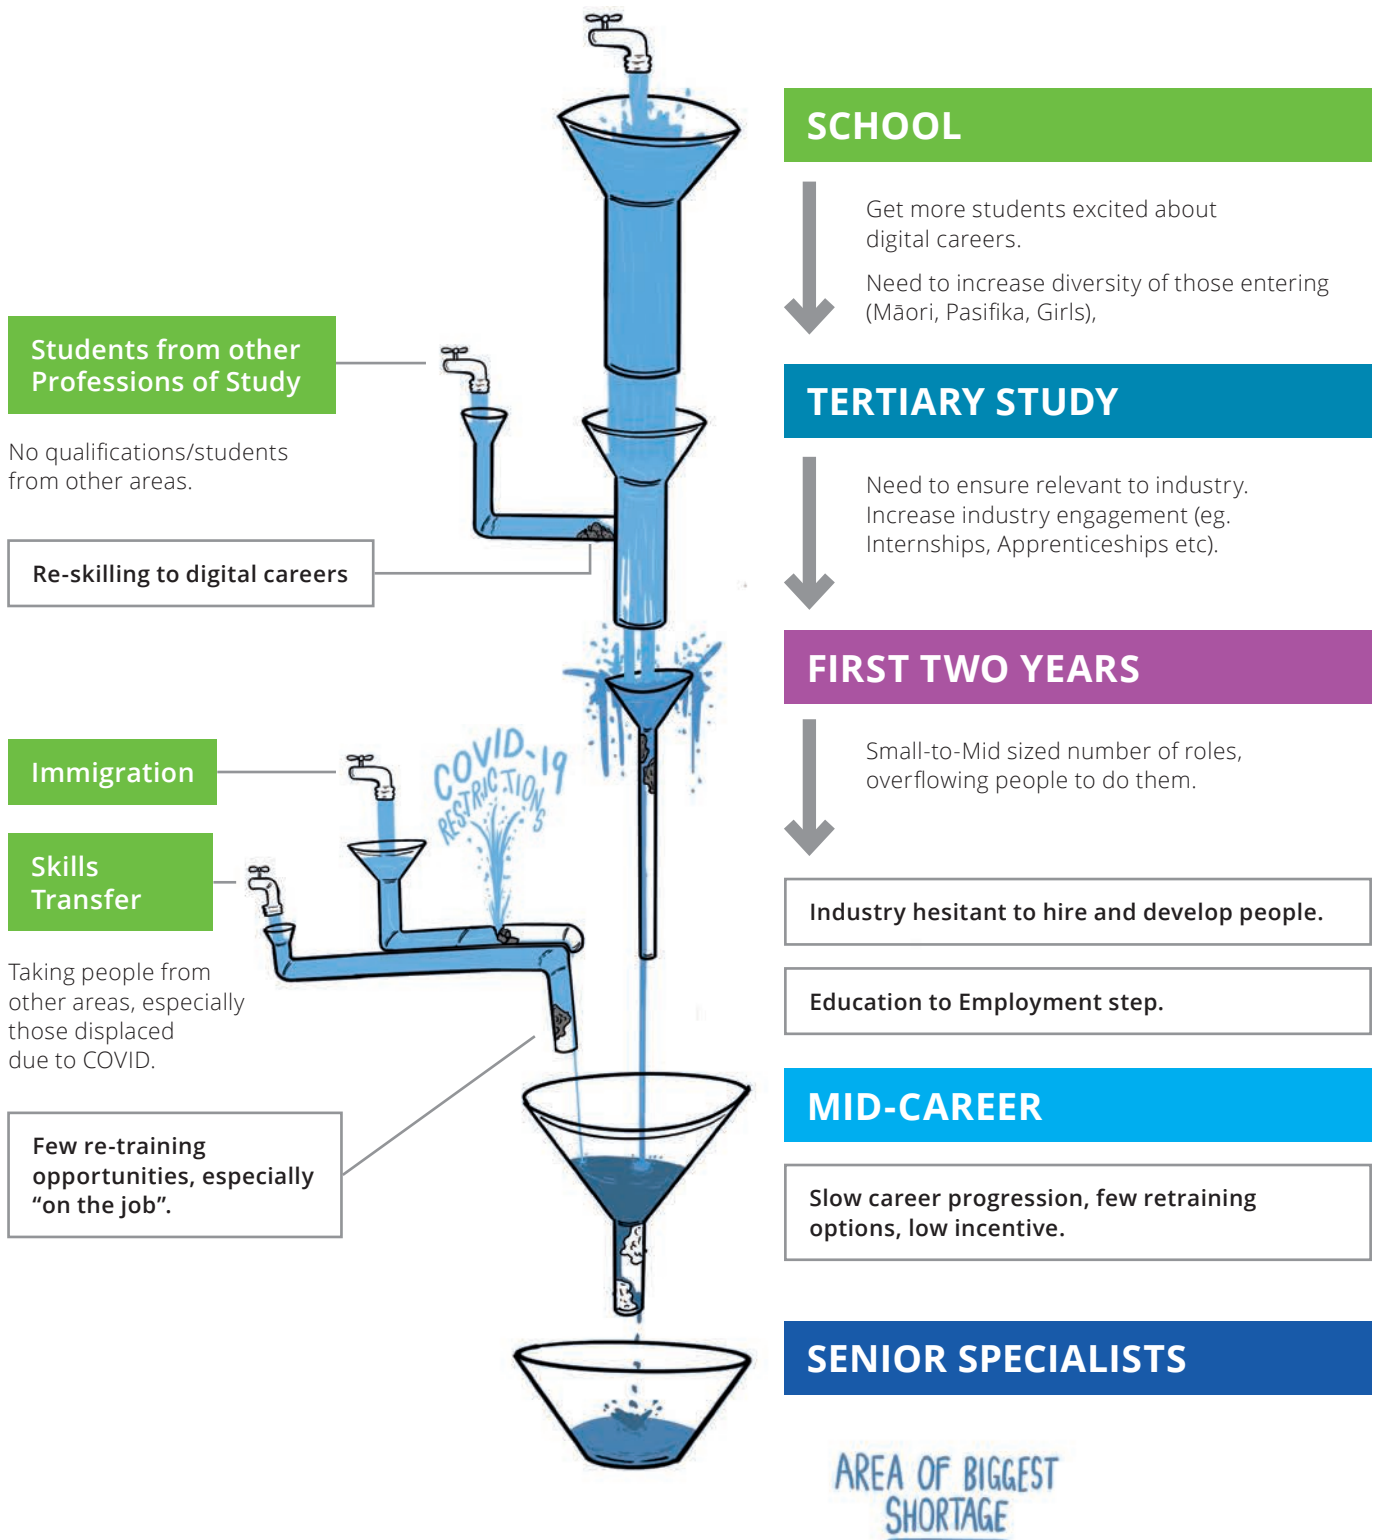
SCHOOL

Get more students excited about digital careers.

Need to increase diversity of those entering (Māori, Pasifika, Girls),

Students from other Professions of Study

No qualifications/students from other areas.

Re-skilling to digital careers

TERTIARY STUDY

Need to ensure relevant to industry. Increase industry engagement (eg. Internships, Apprenticeships etc).

FIRST TWO YEARS

Small-to-Mid sized number of roles, overflowing people to do them.

Immigration

COVID-19 RESTRICTIONS

Skills Transfer

Taking people from other areas, especially those displaced due to COVID.

Industry hesitant to hire and develop people.

Education to Employment step.

MID-CAREER

Few re-training opportunities, especially "on the job".

Slow career progression, few retraining options, low incentive.

SENIOR SPECIALISTS

AREA OF BIGGEST SHORTAGE